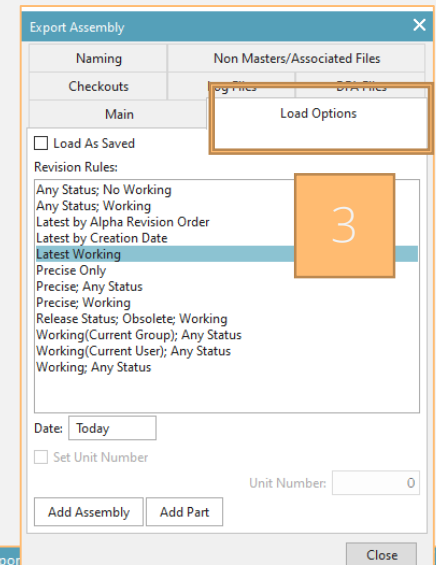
Export Assembly

Naming
Non Masters/Associated Files
Checkouts
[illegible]g Files
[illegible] Files
Main
Load Options

Load As Saved
Revision Rules:

Any Status; No Working
Any Status; Working
Latest by Alpha Revision Order
Latest by Creation Date
Latest Working
Precise Only
Precise; Any Status
Precise; Working
Release Status; Obsolete; Working
Working(Current Group); Any Status
Working(Current User); Any Status
Working; Any Status

3

Date: Today
Set Unit Number
Unit Number: 0
Add Assembly
Add Part
Close